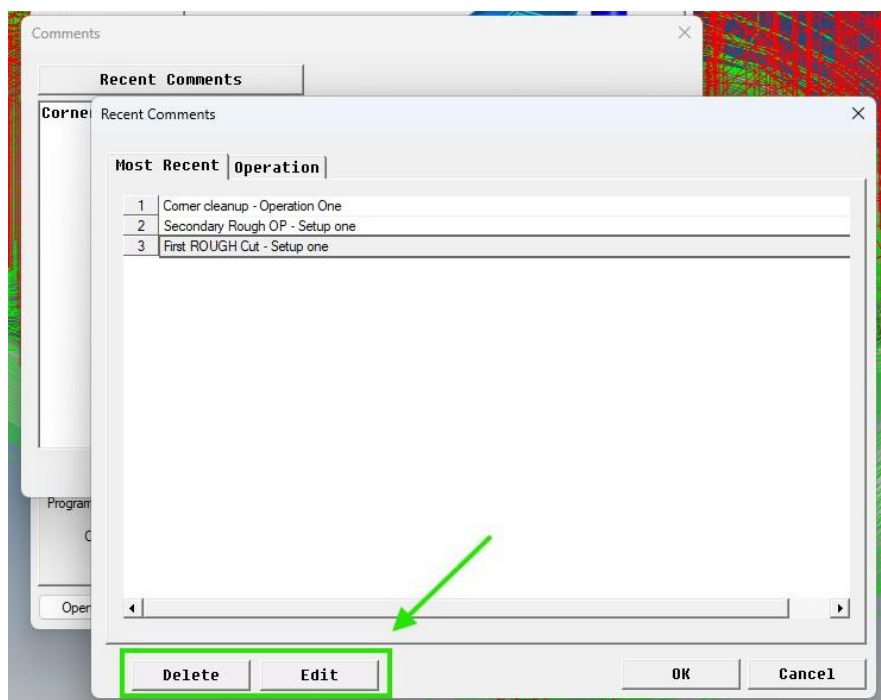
Comments

Recent Comments

Corne

Recent Comments

Most Recent | Operation

| 1 | Corner cleanup - Operation One |
|---|---|
| 2 | Secondary Rough OP - Setup one |
| 3 | First ROUGH Cut - Setup one |

Program

C

Oper

Delete Edit OK Cancel